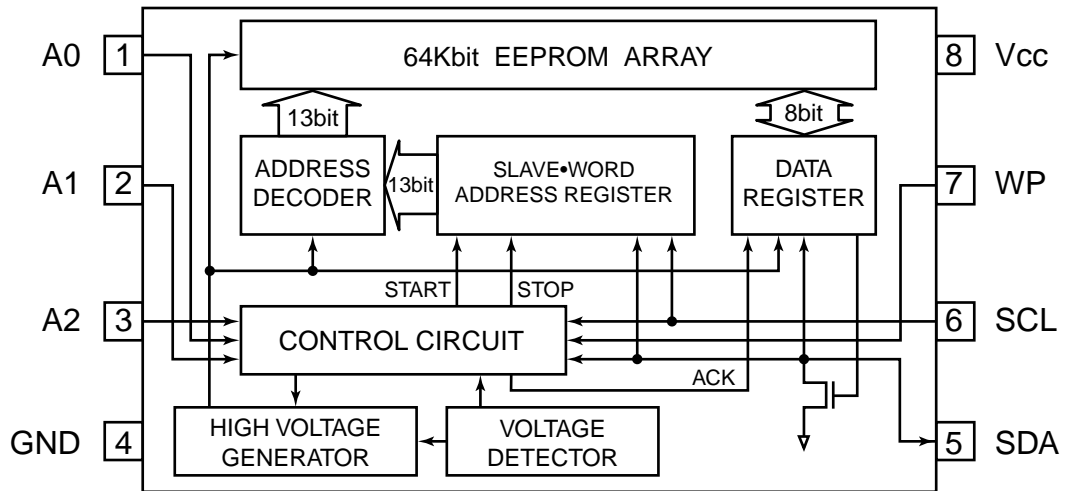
A0 1

A1 2

A2 3

GND 4

64Kbit EEPROM ARRAY

13bit

8bit

ADDRESS DECODER

13bit

SLAVE•WORD ADDRESS REGISTER

DATA REGISTER

START

STOP

CONTROL CIRCUIT

ACK

HIGH VOLTAGE GENERATOR

VOLTAGE DETECTOR

8 Vcc

7 WP

6 SCL

5 SDA